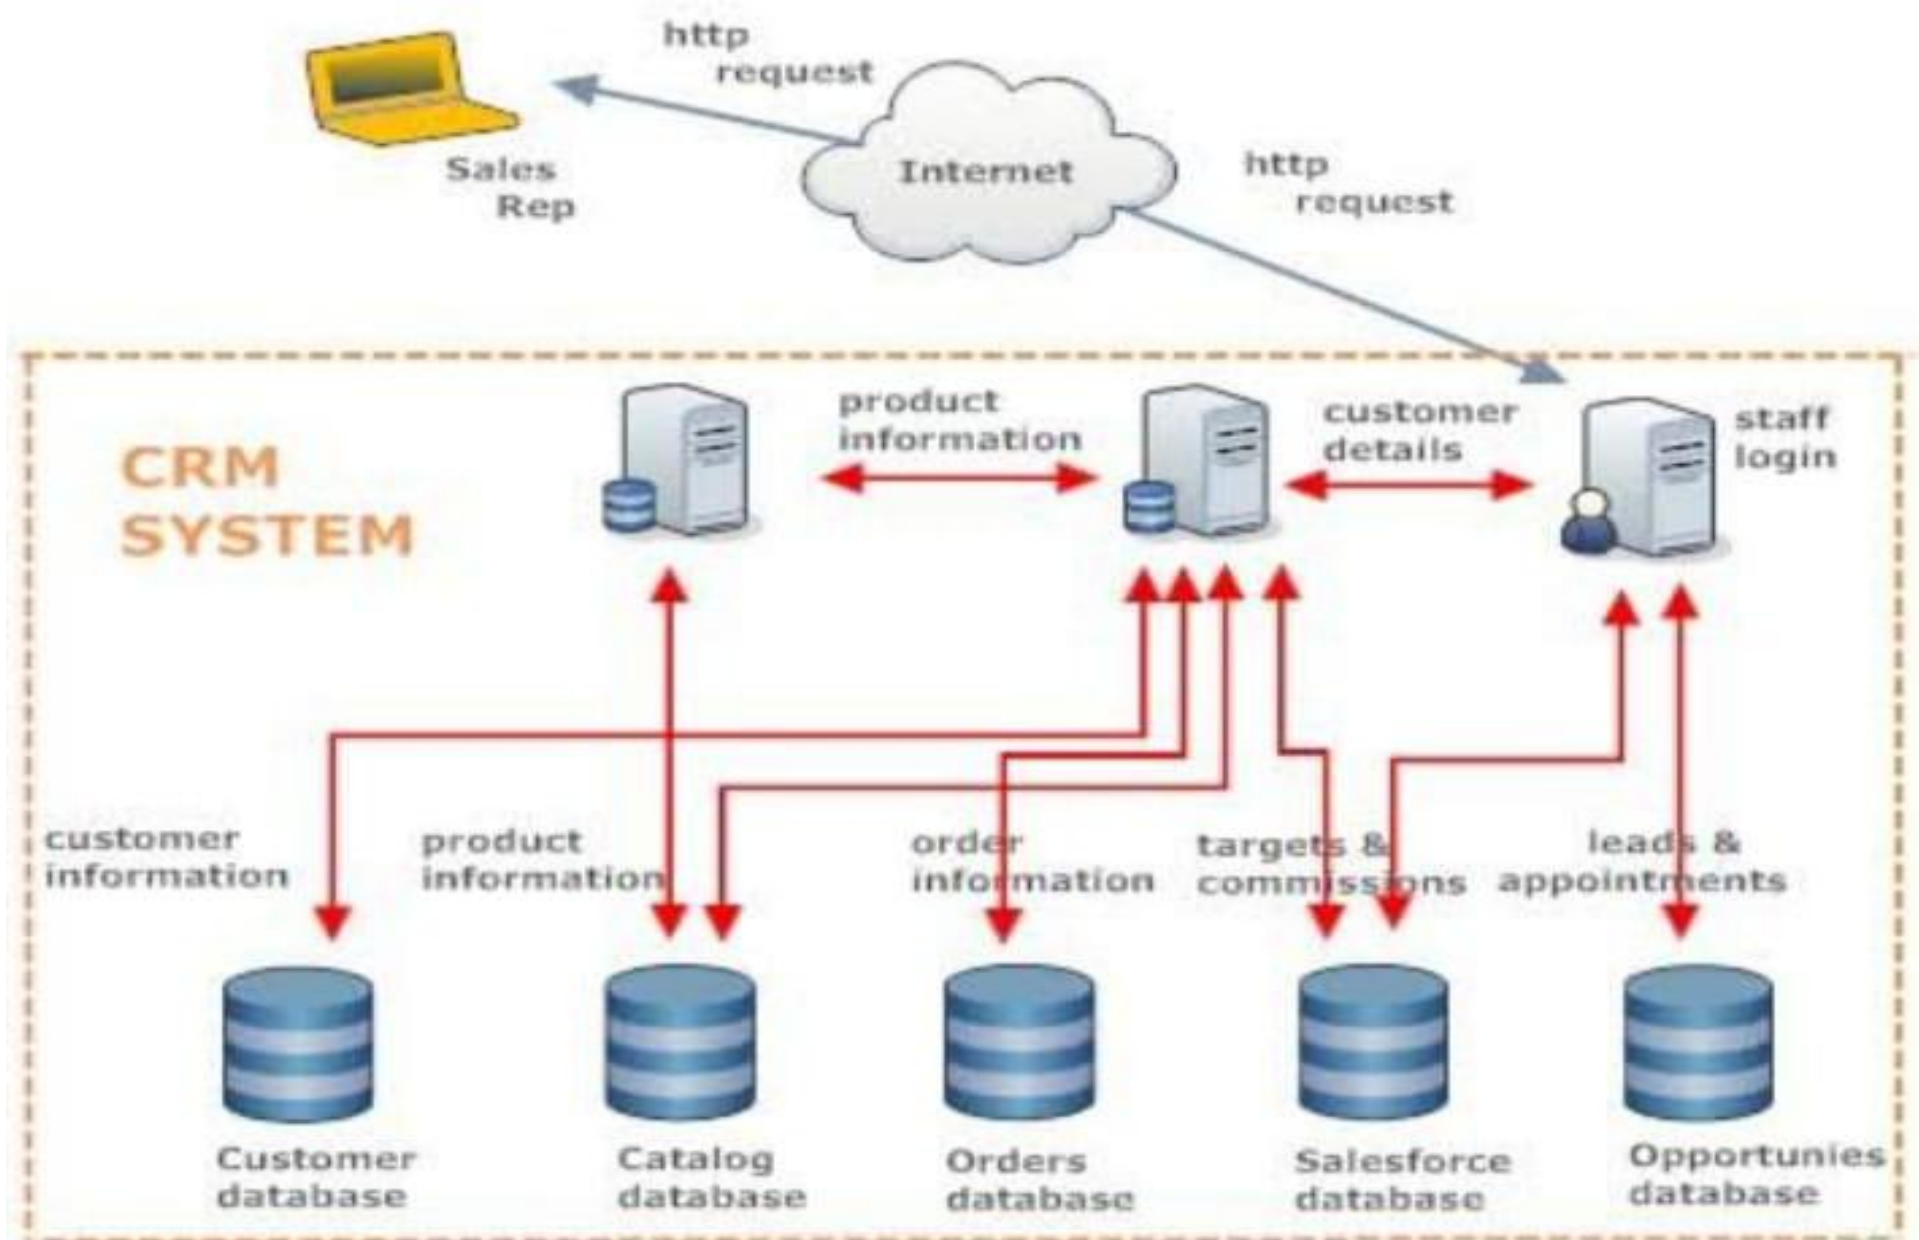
http request

Sales Rep

Internet

http request

CRM SYSTEM

product information

customer details

staff login

customer information

product information

order information

targets & commissions

leads & appointments

Customer database

Catalog database

Orders database

Salesforce database

Opportunies database